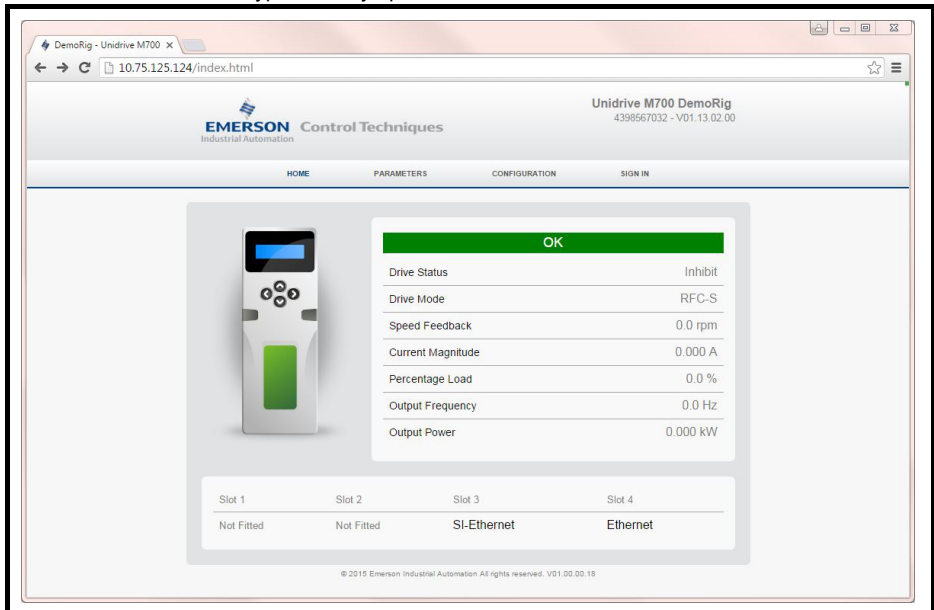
DemoRig - Unidrive M700 ×

10.75.125.124/index.html

EMERSON Control Techniques
Industrial Automation

Unidrive M700 DemoRig
4398567032 - V01.13.02.00

HOME
PARAMETERS
CONFIGURATION
SIGN IN

OK

| Drive Status | Inhibit |
|---|---|
| Drive Mode | RFC-S |
| Speed Feedback | 0.0 rpm |
| Current Magnitude | 0.000 A |
| Percentage Load | 0.0 % |
| Output Frequency | 0.0 Hz |
| Output Power | 0.000 kW |

| Slot 1 | Slot 2 | Slot 3 | Slot 4 |
|---|---|---|---|
| Not Fitted | Not Fitted | SI-Ethernet | Ethernet |

© 2015 Emerson Industrial Automation All rights reserved. V01.00.00.18